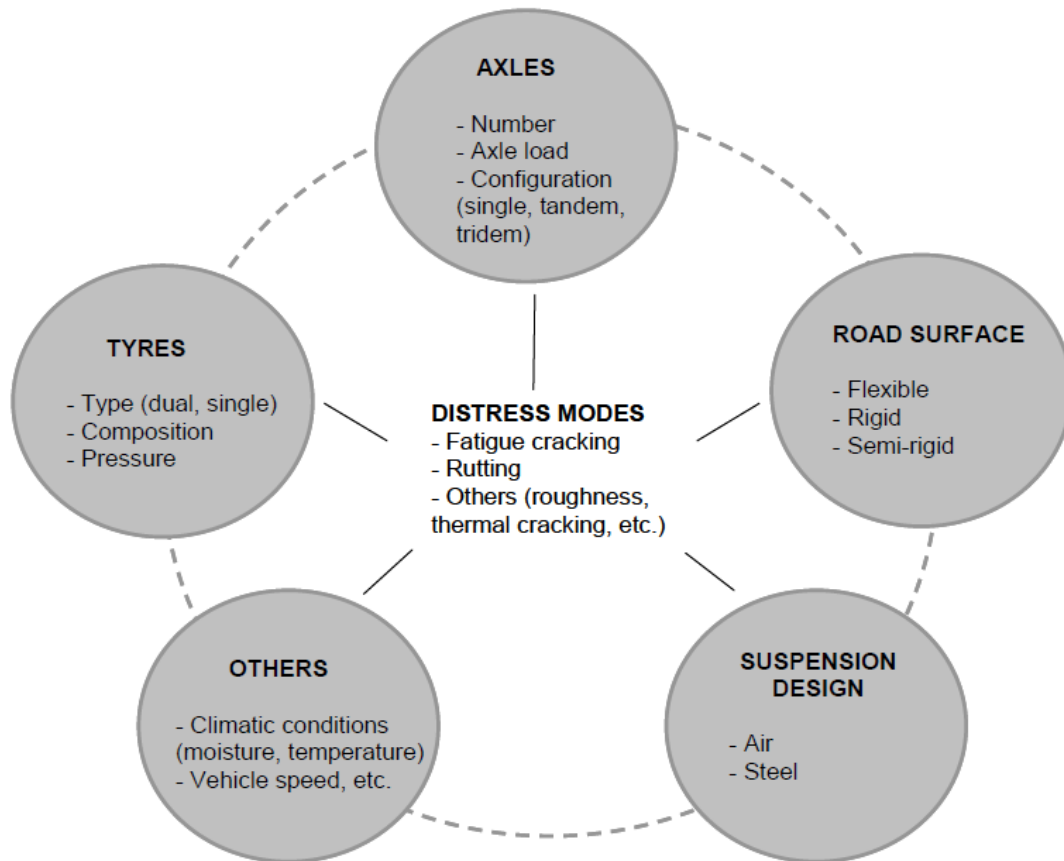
AXLES
- Number
- Axle load
- Configuration (single, tandem, tridem)

TYRES
- Type (dual, single)
- Composition
- Pressure

DISTRESS MODES
- Fatigue cracking
- Rutting
- Others (roughness, thermal cracking, etc.)

ROAD SURFACE
- Flexible
- Rigid
- Semi-rigid

OTHERS
- Climatic conditions (moisture, temperature)
- Vehicle speed, etc.

SUSPENSION DESIGN
- Air
- Steel